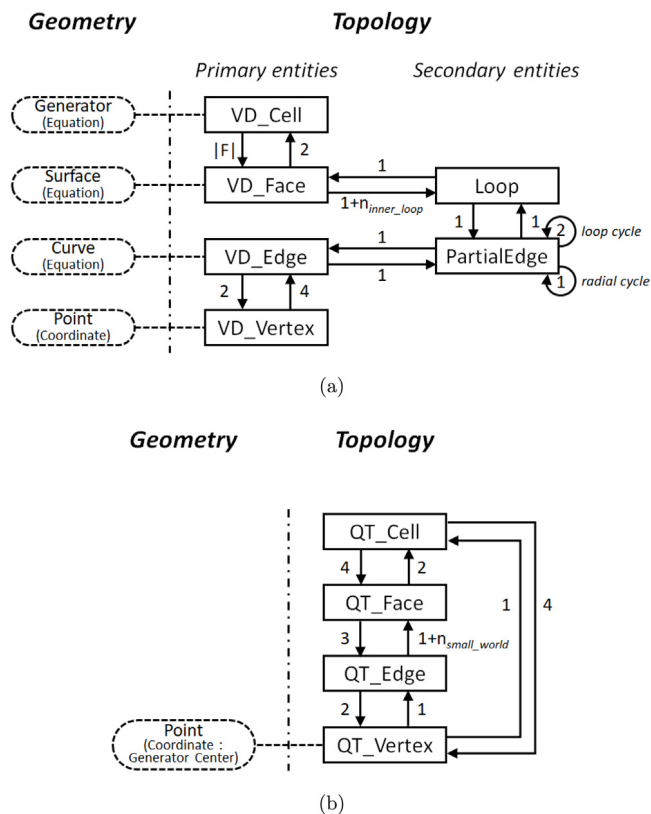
Geometry

Topology

Primary entities

Secondary entities

Generator (Equation)

VD_Cell

|F|

2

Surface (Equation)

VD_Face

1

$1+n_{inner\_loop}$

Loop

1

1

1

2

loop cycle

Curve (Equation)

VD_Edge

1

1

PartialEdge

1

radial cycle

2

4

Point (Coordinate)

VD_Vertex

(a)

Geometry

Topology

QT_Cell

4

2

QT_Face

1

4

3

$1+n_{small\_world}$

QT_Edge

2

1

Point (Coordinate : Generator Center)

QT_Vertex

(b)